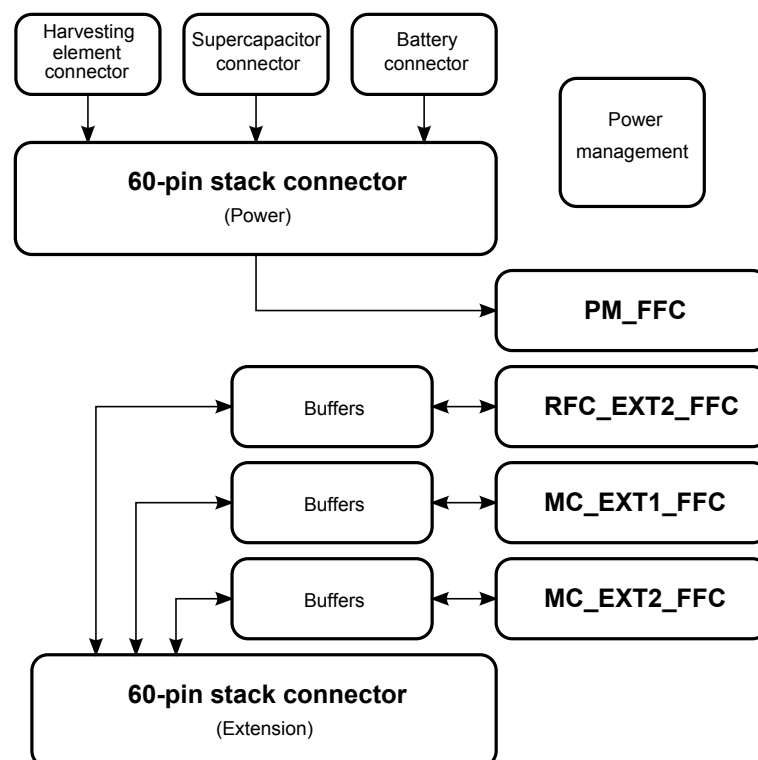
Harvesting element connector

Supercapacitor connector

Battery connector

Power management

60-pin stack connector
(Power)

PM_FFC

Buffers

RFC_EXT2_FFC

Buffers

MC_EXT1_FFC

Buffers

MC_EXT2_FFC

60-pin stack connector
(Extension)